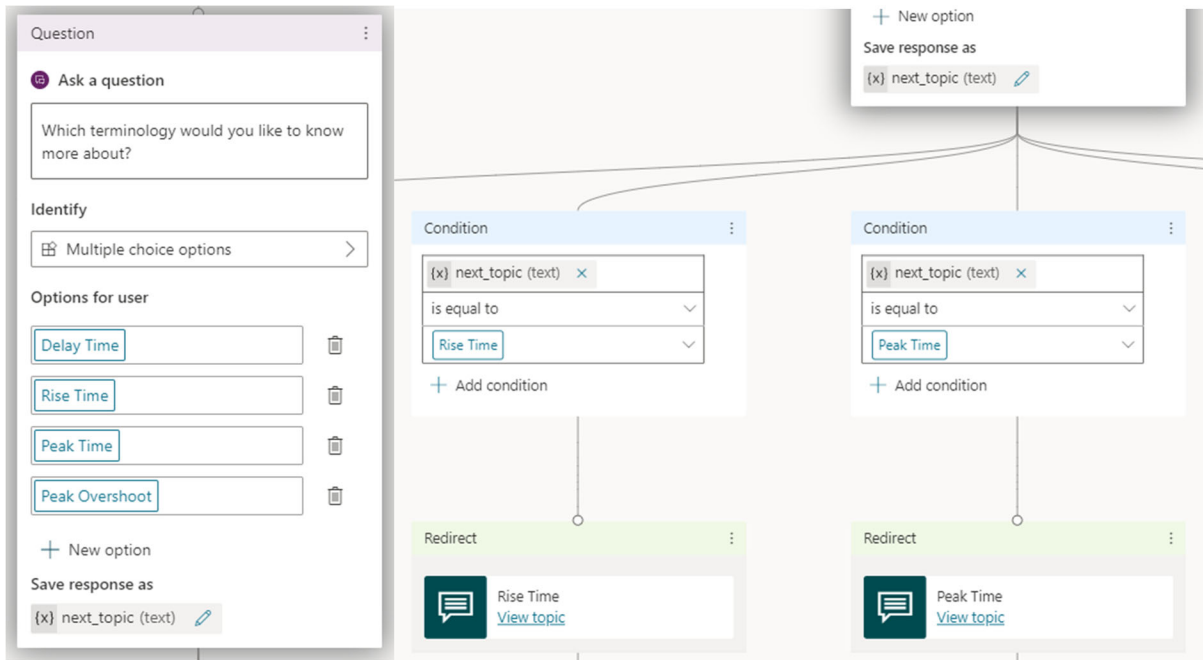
Question

Ask a question

Which terminology would you like to know more about?

Identify

Multiple choice options

Options for user

Delay Time

Rise Time

Peak Time

Peak Overshoot

New option

Save response as

{x} next_topic (text)

New option

Save response as

{x} next_topic (text)

Condition

{x} next_topic (text)

is equal to

Rise Time

Add condition

Condition

{x} next_topic (text)

is equal to

Peak Time

Add condition

Redirect

Rise Time
View topic

Redirect

Peak Time
View topic